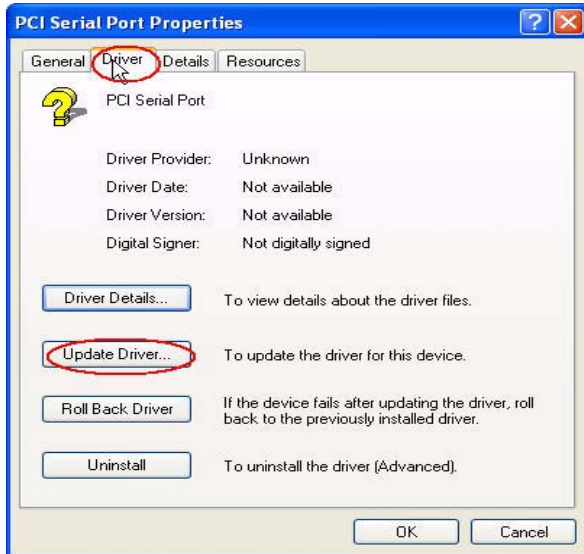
PCI Serial Port Properties

?

General Driver Details Resources

PCI Serial Port

Driver Provider: Unknown

Driver Date: Not available

Driver Version: Not available

Digital Signer: Not digitally signed

Driver Details... To view details about the driver files.

Update Driver... To update the driver for this device.

Roll Back Driver If the device fails after updating the driver, roll back to the previously installed driver.

Uninstall To uninstall the driver (Advanced).

OK Cancel